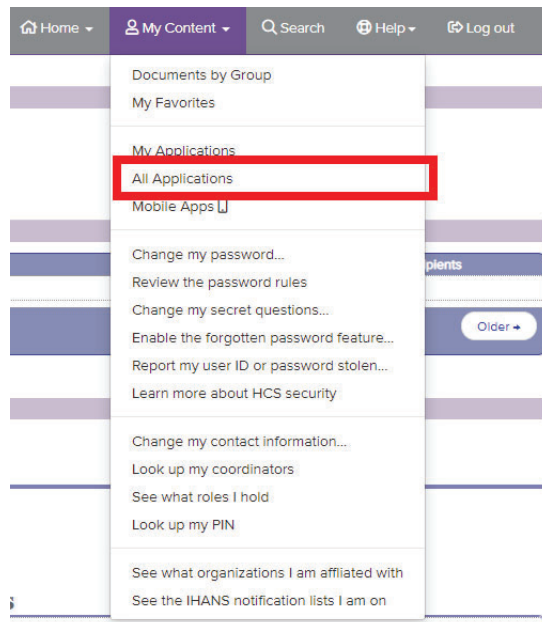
Home ▾ My Content ▾ Search Help ▾ Log out

Documents by Group
My Favorites

My Applications
All Applications
Mobile Apps

Change my password...
Review the password rules
Change my secret questions...
Enable the forgotten password feature...
Report my user ID or password stolen...
Learn more about HCS security

Change my contact information...
Look up my coordinators
See what roles I hold
Look up my PIN

See what organizations I am affliated with
See the IHANS notification lists I am on

pients

Older →